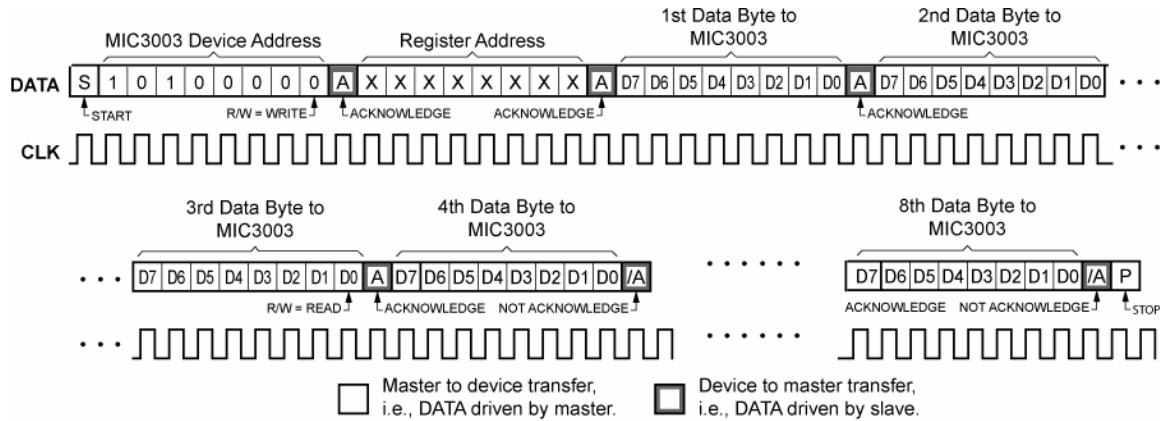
MIC3003 Device Address

Register Address

1st Data Byte to MIC3003

2nd Data Byte to MIC3003

DATA S 1 0 1 0 0 0 0 0 A X X X X X X X X A D7 D6 D5 D4 D3 D2 D1 D0 A D7 D6 D5 D4 D3 D2 D1 D0 . . .

START

R/W = WRITE

ACKNOWLEDGE

ACKNOWLEDGE

ACKNOWLEDGE

CLK . . .

3rd Data Byte to MIC3003

4th Data Byte to MIC3003

8th Data Byte to MIC3003

. . . D7 D6 D5 D4 D3 D2 D1 D0 A D7 D6 D5 D4 D3 D2 D1 D0 /A . . . . . . . D7 D6 D5 D4 D3 D2 D1 D0 /A P

R/W = READ

ACKNOWLEDGE

NOT ACKNOWLEDGE

ACKNOWLEDGE

NOT ACKNOWLEDGE

STOP

. . . . . . . . .

Master to device transfer, i.e., DATA driven by master.

Device to master transfer, i.e., DATA driven by slave.